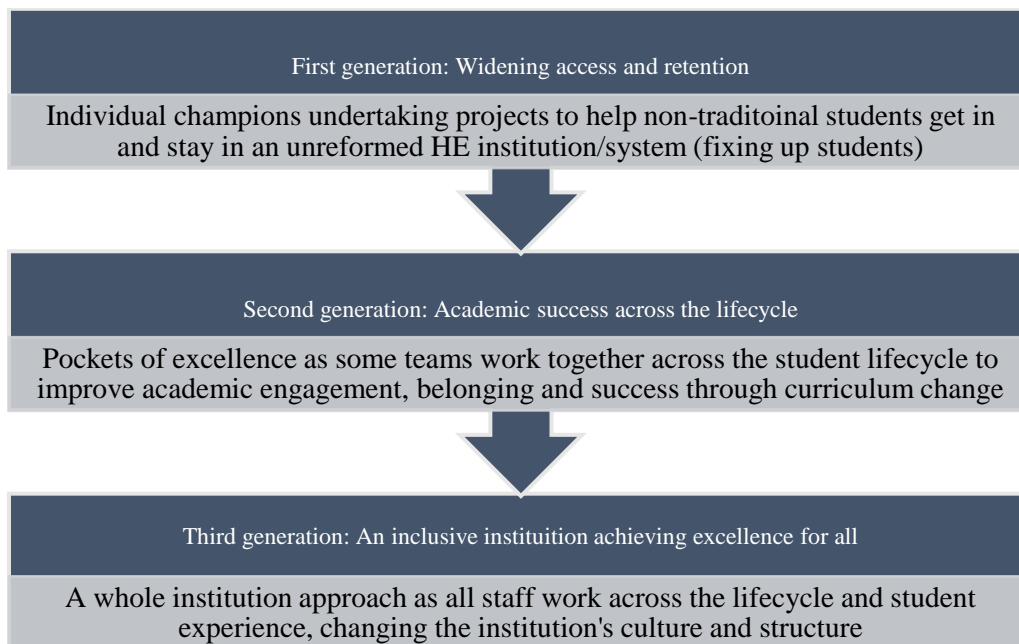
First generation: Widening access and retention

Individual champions undertaking projects to help non-traditoinal students get in and stay in an unreformed HE institution/system (fixing up students)

Second generation: Academic success across the lifecycle

Pockets of excellence as some teams work together across the student lifecycle to improve academic engagement, belonging and success through curriculum change

Third generation: An inclusive instituition achieving excellence for all

A whole institution approach as all staff work across the lifecycle and student experience, changing the institution's culture and structure